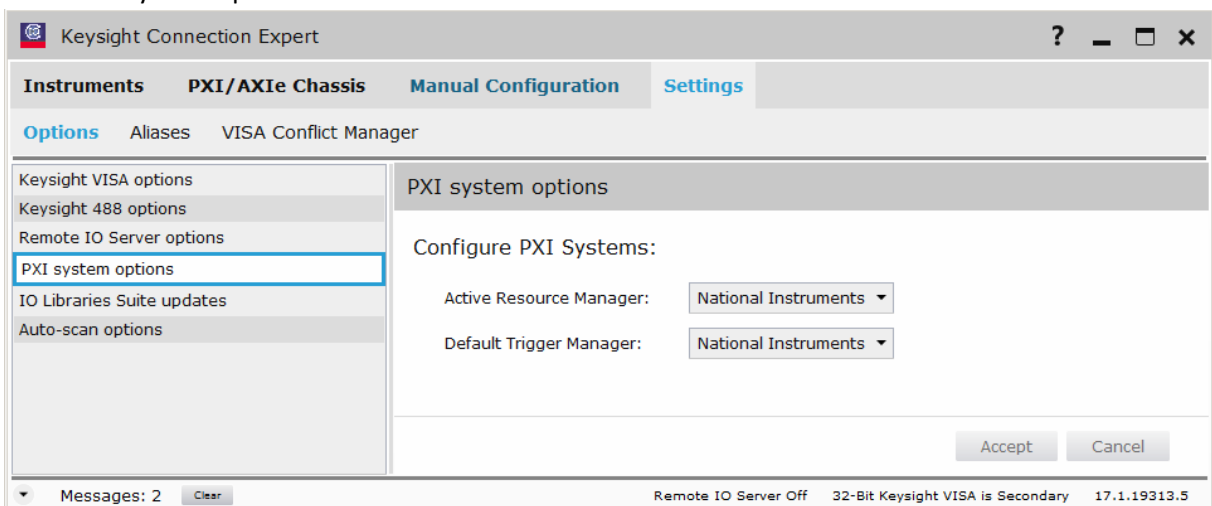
Keysight Connection Expert

? _ ☐ ×

Instruments PXI/AXIe Chassis Manual Configuration Settings

Options Aliases VISA Conflict Manager

Keysight VISA options
Keysight 488 options
Remote IO Server options
PXI system options
IO Libraries Suite updates
Auto-scan options

PXI system options

Configure PXI Systems:

Active Resource Manager: National Instruments

Default Trigger Manager: National Instruments

Accept Cancel

Messages: 2 Clear

Remote IO Server Off 32-Bit Keysight VISA is Secondary 17.1.19313.5